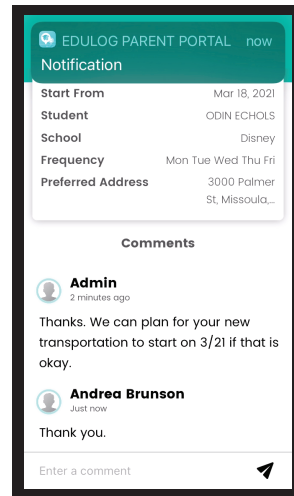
EDULOG PARENT PORTAL now
Notification

| | |
|---|---|
| Start From | Mar 18, 2021 |
| Student | ODIN ECHOLS |
| School | Disney |
| Frequency | Mon Tue Wed Thu Fri |
| Preferred Address | 3000 Palmer St, Missoula,... |

Comments

Admin
2 minutes ago

Thanks. We can plan for your new transportation to start on 3/21 if that is okay.

Andrea Brunson
Just now

Thank you.

Enter a comment